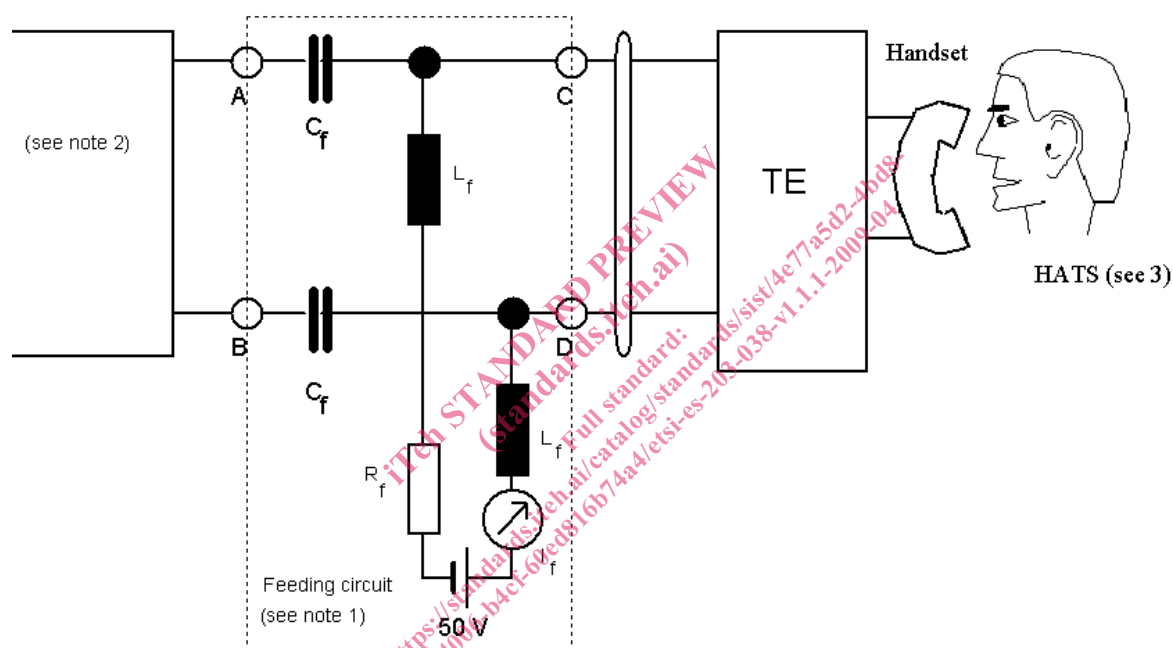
(see note 2)

A

B

$C_f$

$C_f$

C

D

$L_f$

$L_f$

$R_f$

$I_f$

Feeding circuit (see note 1)

50 V

TE

Handset

HATS (see 3)

iTeh STANDARD PREVIEW (standards.iteh.ai)

Full standard: https://standards.iteh.ai/catalog/standards/sist/4e77a5d2-4bd8-4006-b4c1-60ed816b74a4/etsi-es-203-038-v1.1.1-2000-04